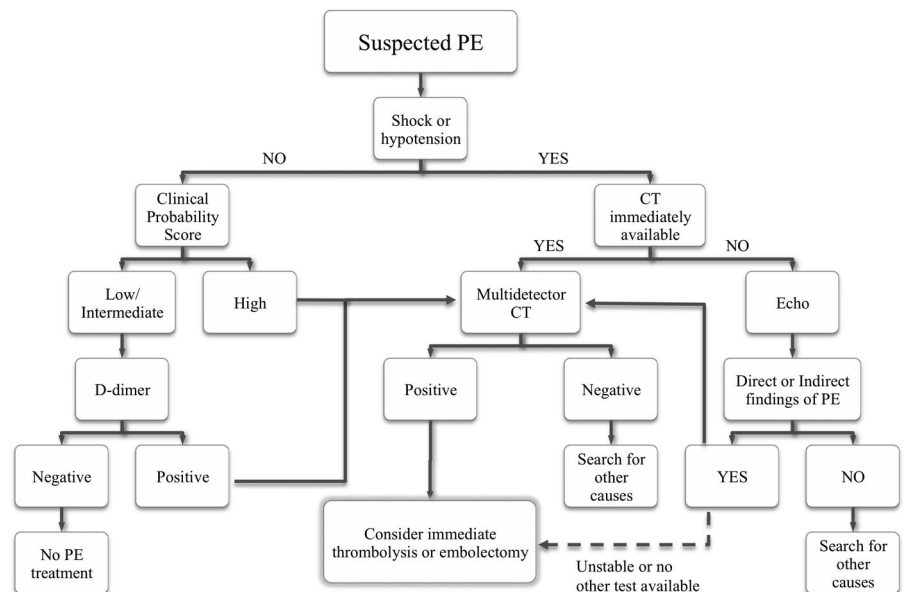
Suspected PE

Shock or hypotension

NO

YES

Clinical Probability Score

CT immediately available

YES

NO

Low/ Intermediate

High

Multidetector CT

Echo

D-dimer

Positive

Negative

Direct or Indirect findings of PE

Negative

Positive

Search for other causes

YES

NO

No PE treatment

Consider immediate thrombolysis or embolectomy

Unstable or no other test available

Search for other causes